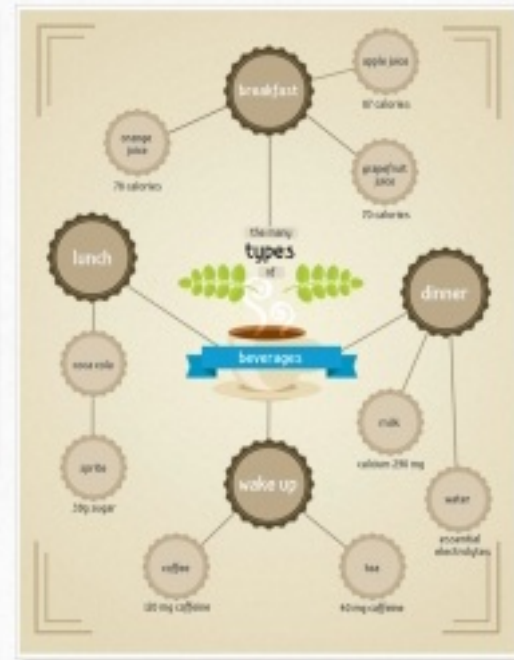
breakfast

apple juice

117 calories

orange juice

79 calories

grapefruit juice

73 calories

the many

types

of

beverages

lunch

dinner

coca cola

milk

calcium 298 mg

sprite

38g sugar

water

essential electrolytes

wake up

coffee

100 mg caffeine

tea

40 mg caffeine